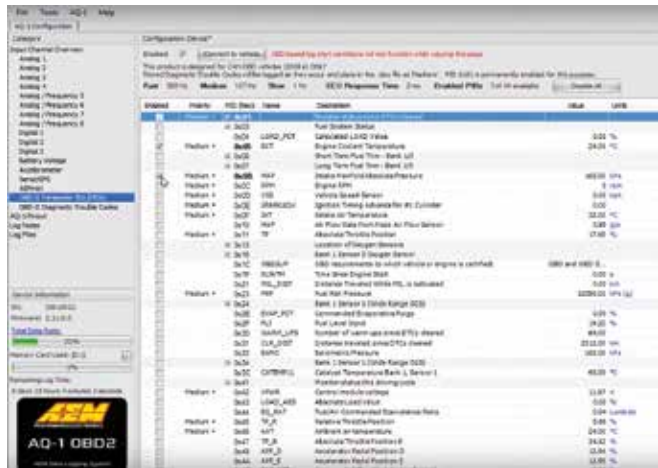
File Tools AQ-1 Help

AQ-1 Configuration

Category

Input Channel Overview
Analog 1
Analog 2
Analog 3
Analog 4
Analog / Frequency 5
Analog / Frequency 6
Analog / Frequency 7
Analog / Frequency 8
Digital 1
Digital 2
Digital 3
Digital 4
Battery Voltage
Accelerometer
Temp/GPS
AEMnet
OBD-II Parameter IDs (PIDs)
OBD-II Diagnostic Trouble Codes
AQ-1 Product
Log Notes
Log Files

Configuration Device*

Enabled

Fast
Medium
Slow
OBD2 Response Time
Enabled PIDs

| Enabled | Priority | PID (Hex) | Name | Description | Value | Units |
|---|---|---|---|---|---|---|
| | Medium | 0x01 | | | | |
| | | 0x03 | | Fuel System Status | | |
| | | 0x04 | LOAD_PCT | Calculated LOAD Value | 0.00 | % |
| | Medium | 0x05 | ECT | Engine Coolant Temperature | 24.00 | °C |
| | | 0x06 | | Short Term Fuel Trim - Bank 1/3 | | |
| | | 0x07 | | Long Term Fuel Trim - Bank 1/3 | | |
| | Medium | 0x0B | MAP | Intake Manifold Absolute Pressure | | kPa |
| | Medium | 0x0C | RPM | Engine RPM | 0 | rpm |
| | Medium | 0x0D | VSS | Vehicle Speed Sensor | 0.00 | kph |
| | Medium | 0x0E | SPARKADV | Ignition Timing Advance for #1 Cylinder | 0.00 | ° |
| | Medium | 0x0F | IAT | Intake Air Temperature | 32.00 | °C |
| | Medium | 0x10 | MAF | Air Flow Rate from Mass Air Flow Sensor | 0.00 | g/s |
| | Medium | 0x11 | TP | Absolute Throttle Position | 17.65 | % |
| | | 0x13 | | Location of Oxygen Sensors | | |
| | | 0x15 | | Bank 1 Sensor 2 Oxygen Sensor | | |
| | | 0x1C | OBDSUP | OBD requirements to which vehicle or engine is certified | OBD and OBD II | |
| | | 0x1F | RUNTM | Time Since Engine Start | 0.00 | s |
| | | 0x21 | MIL_DIST | Distance Traveled While MIL is Activated | 0.00 | km |
| | Medium | 0x23 | FRP | Fuel Rail Pressure | 10280.00 | kPa |
| | | 0x24 | | Bank 1 Sensor 1 (Wide Range O2S) | | |
| | | 0x2E | EVAP_PCT | Commanded Evaporative Purge | 0.00 | % |
| | | 0x2F | FLI | Fuel Level Input | 24.00 | % |
| | | 0x30 | WARM_UPS | Number of warm-ups since DTCs cleared | 49.00 | |
| | | 0x31 | CLR_DIST | Distance traveled since DTCs cleared | 2510.00 | km |
| | | 0x33 | BARO | Barometric Pressure | 100.00 | kPa |
| | | 0x34 | | Bank 1 Sensor 1 (Wide Range O2S) | | |
| | | 0x3C | CATEMP11 | Catalyst Temperature Bank 1, Sensor 1 | | °C |
| | | 0x41 | | Monitor status this driving cycle | | |
| | Medium | 0x42 | VPWR | Control module voltage | 11.97 | V |
| | | 0x43 | LOAD_ABS | Absolute Load Value | 0.00 | % |
| | | 0x44 | EQ_RAT | Fuel/Air Commanded Equivalence Ratio | 0.04 | Lambda |
| | Medium | 0x45 | TP_R | Relative Throttle Position | 0.00 | % |
| | Medium | 0x46 | AAT | Ambient air temperature | 24.00 | °C |
| | | 0x47 | TP_B | Absolute Throttle Position B | 24.42 | % |
| | | 0x49 | APP_D | Accelerator Pedal Position D | 12.55 | % |
| | | 0x4A | APP_E | Accelerator Pedal Position E | 12.55 | % |

Device Information
S/N:
Firmware:
Total Data Points:
Memory Card Used:
Remaining Log Time:

AEM
AQ-1 OBD2